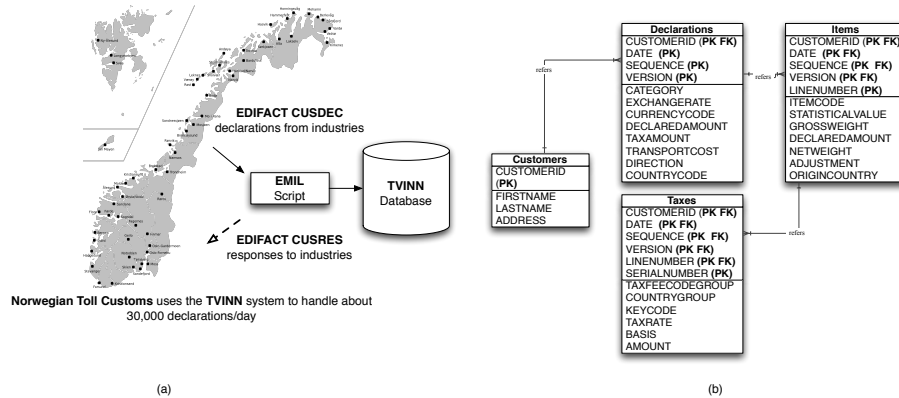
EDIFACT CUSDEC
declarations from industries

EMIL
Script

TVINN
Database

EDIFACT CUSRES
responses to industries

Norwegian Toll Customs uses the TVINN system to handle about 30,000 declarations/day

(a)

refers

| Customers |
|---|
| CUSTOMERID (PK) |
| FIRSTNAME |
| LASTNAME |
| ADDRESS |

| Declarations |
|---|
| CUSTOMERID (PK FK) |
| DATE (PK) |
| SEQUENCE (PK) |
| VERSION (PK) |
| CATEGORY |
| EXCHANGERATE |
| CURRENCYCODE |
| DECLAREDAMOUNT |
| TAXAMOUNT |
| TRANSPORTCOST |
| DIRECTION |
| COUNTRYCODE |

refers

| Items |
|---|
| CUSTOMERID (PK FK) |
| DATE (PK FK) |
| SEQUENCE (PK FK) |
| VERSION (PK FK) |
| LINENUMBER (PK) |
| ITEMCODE |
| STATISTICALVALUE |
| GROSSWEIGHT |
| DECLAREDAMOUNT |
| NETWEIGHT |
| ADJUSTMENT |
| ORIGINCOUNTRY |

refers

| Taxes |
|---|
| CUSTOMERID (PK FK) |
| DATE (PK FK) |
| SEQUENCE (PK FK) |
| VERSION (PK FK) |
| LINENUMBER (PK FK) |
| SERIALNUMBER (PK) |
| TAXFEECODEGROUP |
| COUNTRYGROUP |
| KEYCODE |
| TAXRATE |
| BASIS |
| AMOUNT |

(b)